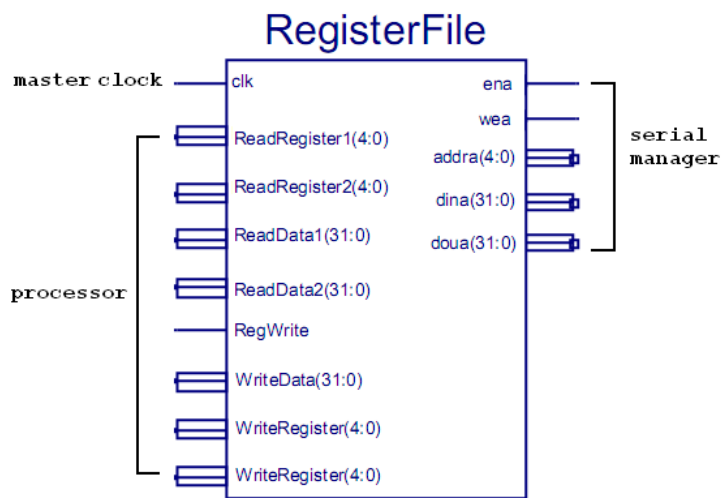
RegisterFile

master clock
clk
ena
wea
serial manager
ReadRegister1(4:0)
addra(4:0)
ReadRegister2(4:0)
dina(31:0)
ReadData1(31:0)
doua(31:0)
processor
ReadData2(31:0)
RegWrite
WriteData(31:0)
WriteRegister(4:0)
WriteRegister(4:0)